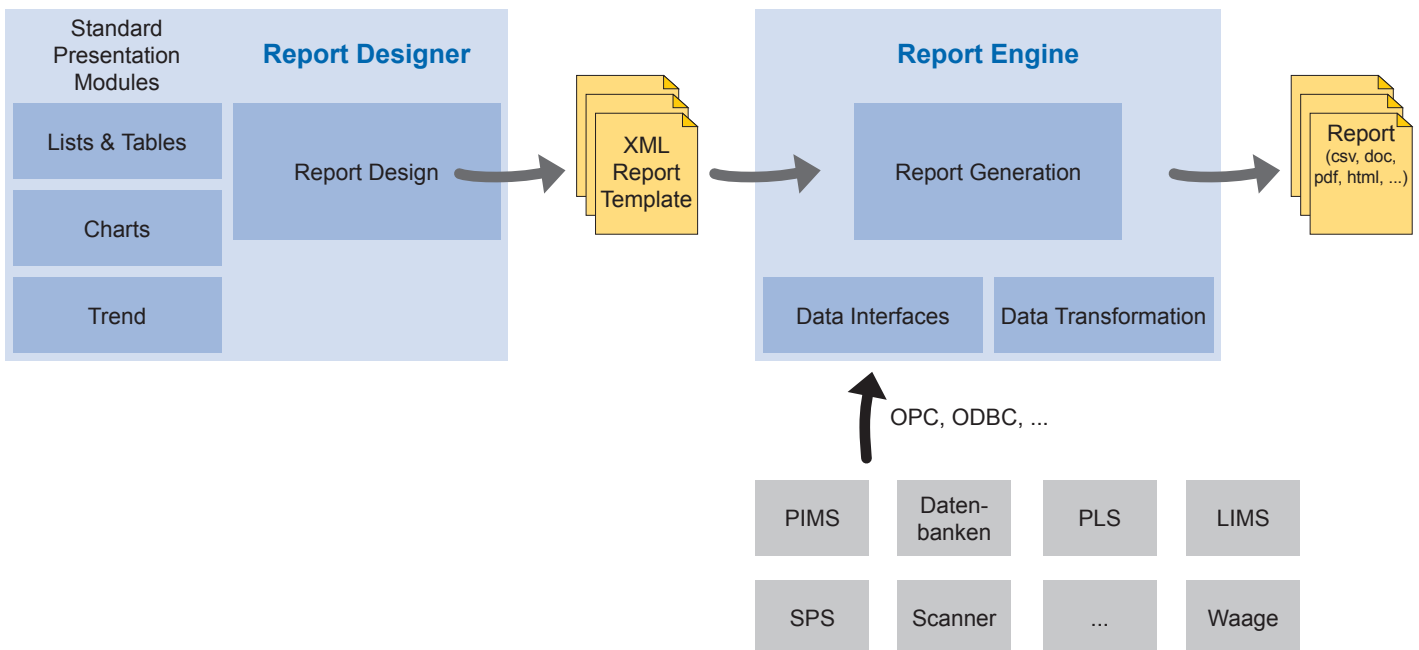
Standard Presentation Modules

Report Designer

Lists & Tables

Charts

Trend

Report Design

XML Report Template

Report Engine

Report Generation

Data Interfaces

Data Transformation

Report (csv, doc, pdf, html, ...)

OPC, ODBC, ...

PIMS

Datenbanken

PLS

LIMS

SPS

Scanner

...

Waage